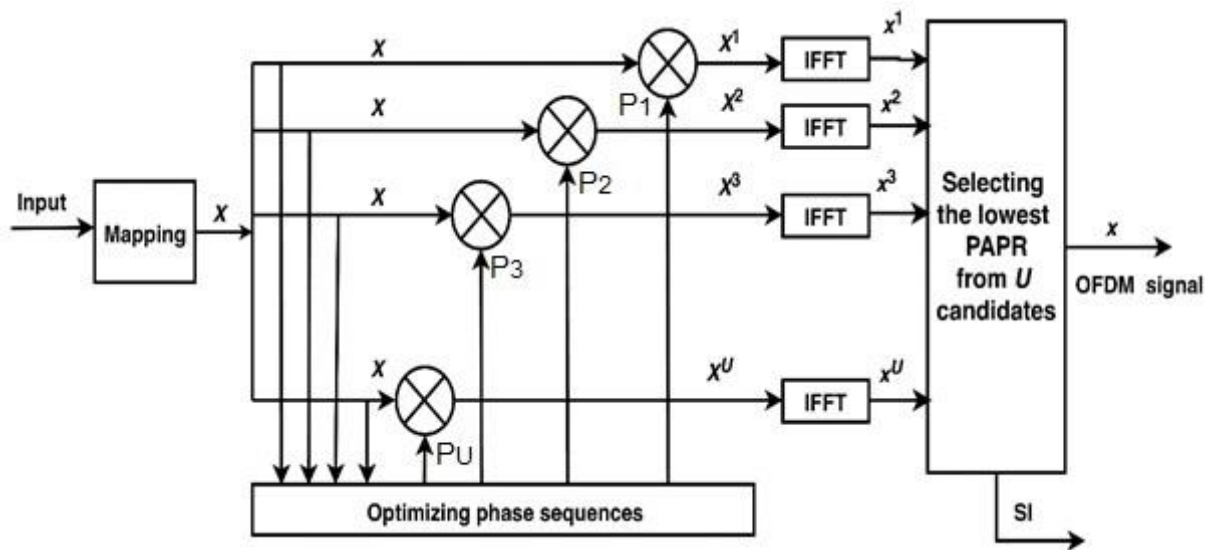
Input

Mapping

$X$

$X$

$X$

$X$

$X$

$X^1$

$X^2$

$X^3$

$X^U$

P1

P2

P3

PU

IFFT

IFFT

IFFT

IFFT

$x^1$

$x^2$

$x^3$

$x^U$

Selecting the lowest PAPR from $U$ candidates

$x$

OFDM signal

SI

Optimizing phase sequences